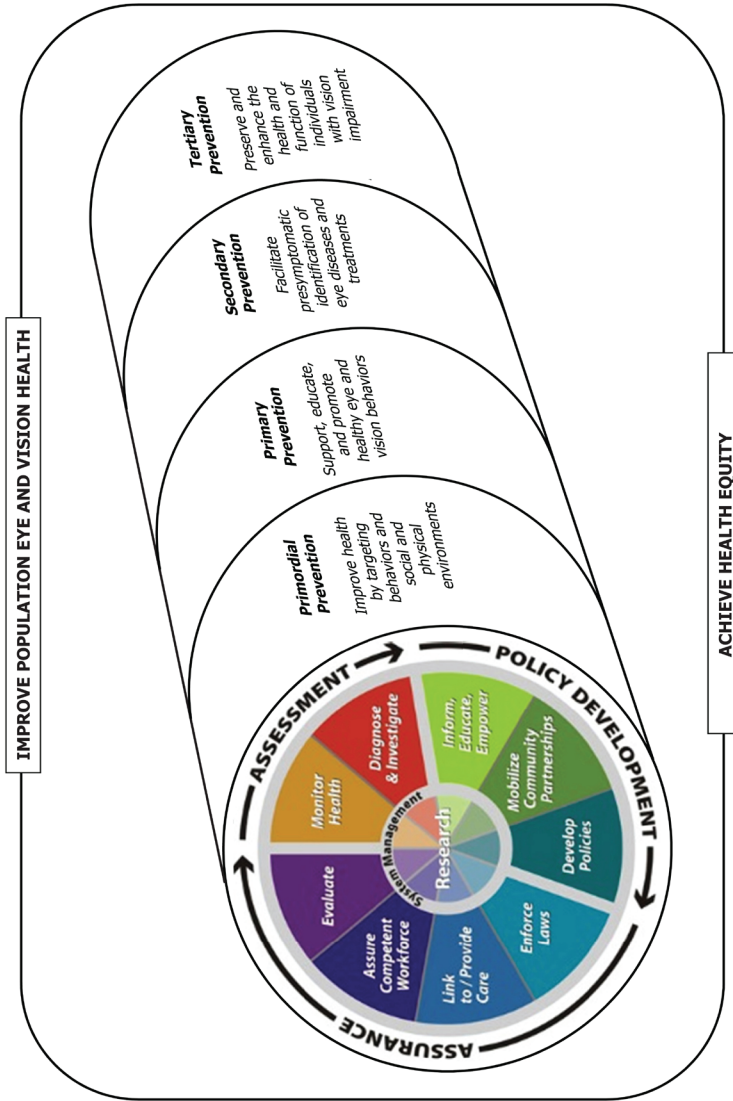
IMPROVE POPULATION EYE AND VISION HEALTH

ASSESSMENT

POLICY DEVELOPMENT

ASSURANCE

Monitor Health

Diagnose & Investigate

Inform, Educate, Empower

Mobilize Community Partnerships

Develop Policies

Enforce Laws

Link to / Provide Care

Assure Competent Workforce

Evaluate

System Management

Research

Primordial Prevention

Improve health by targeting behaviors and behavior and social physical environments

Primary Prevention

Support, educate, and promote healthy eye and vision behaviors

Secondary Prevention

Facilitate presymptomatic identification of eye diseases and treatments

Tertiary Prevention

Preserve and enhance the health and health of functionals individuals with vision impairment

ACHIEVE HEALTH EQUITY